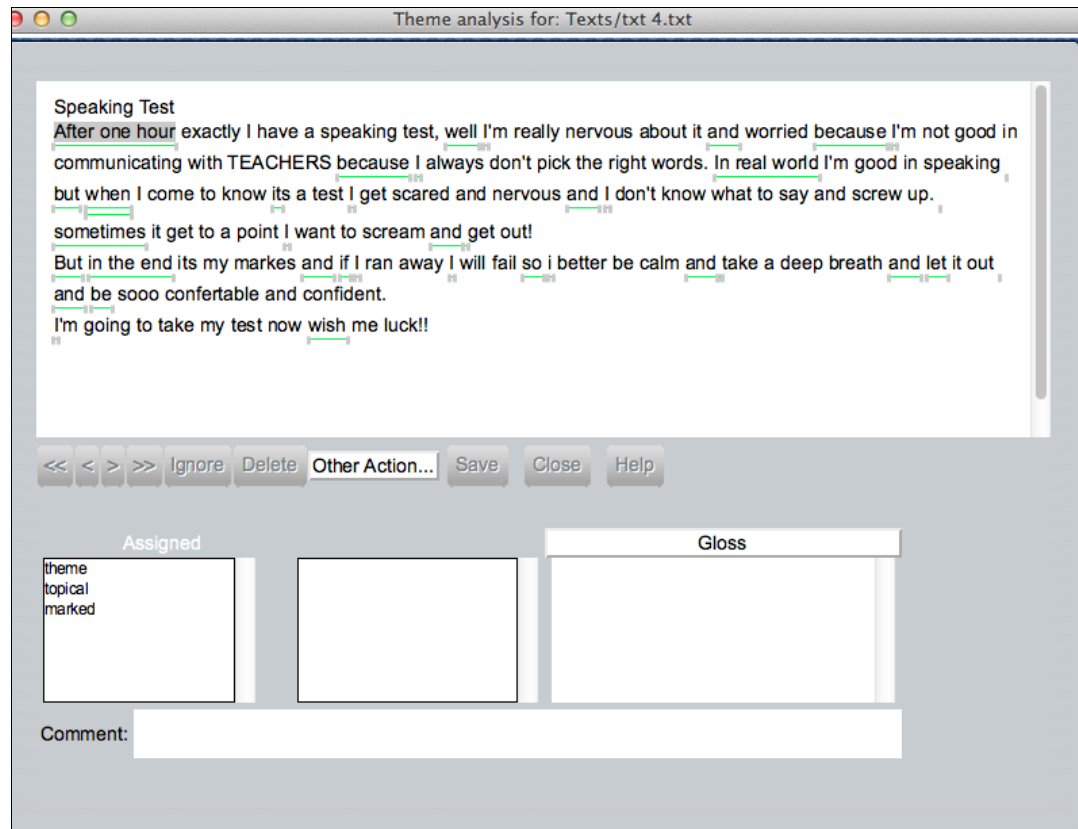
Theme analysis for: Texts/txt 4.txt

Speaking Test
After one hour exactly I have a speaking test, well I'm really nervous about it and worried because I'm not good in communicating with TEACHERS because I always don't pick the right words. In real world I'm good in speaking but when I come to know its a test I get scared and nervous and I don't know what to say and screw up.
sometimes it get to a point I want to scream and get out!
But in the end its my markes and if I ran away I will fail so i better be calm and take a deep breath and let it out and be sooo confertable and confident.
I'm going to take my test now wish me luck!!

<< < > >> Ignore Delete Other Action... Save Close Help

Assigned
theme
topical
marked

Gloss

Comment: